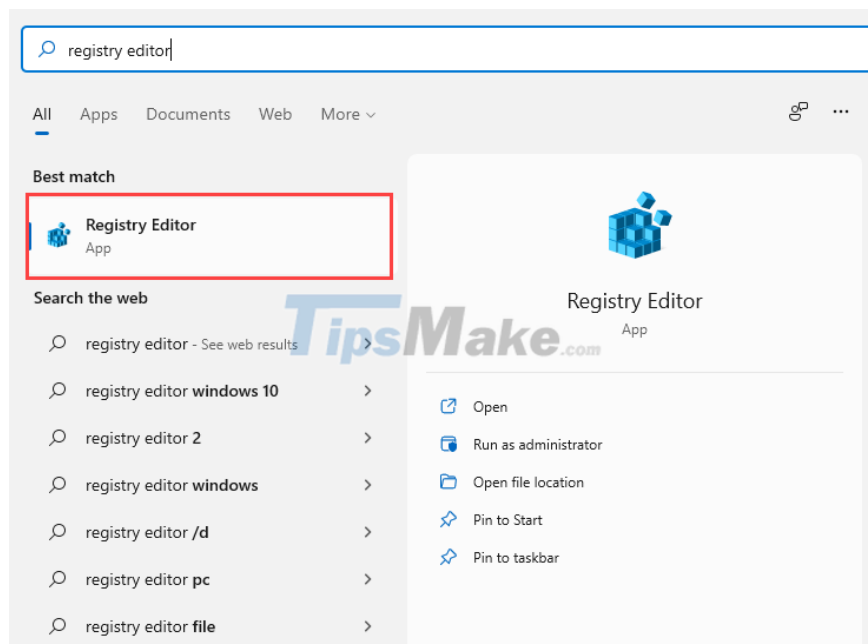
registry editor

All Apps Documents Web More

Best match

Registry Editor
App

Search the web

registry editor - See web results

registry editor windows 10

registry editor 2

registry editor windows

registry editor /d

registry editor pc

registry editor file

TipsMake.com

Registry Editor
App

Open

Run as administrator

Open file location

Pin to Start

Pin to taskbar